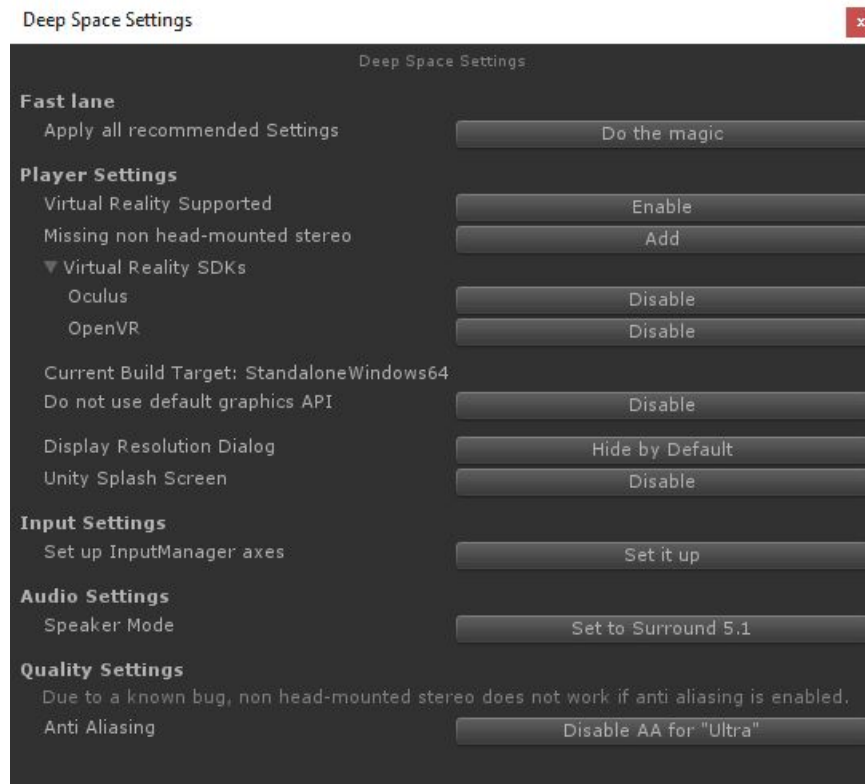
Deep Space Settings

x

Deep Space Settings

Fast lane

Apply all recommended Settings | Do the magic

Player Settings

Virtual Reality Supported | Enable

Missing non head-mounted stereo | Add

▼ Virtual Reality SDKs

Oculus | Disable

OpenVR | Disable

Current Build Target: StandaloneWindows64

Do not use default graphics API | Disable

Display Resolution Dialog | Hide by Default

Unity Splash Screen | Disable

Input Settings

Set up InputManager axes | Set it up

Audio Settings

Speaker Mode | Set to Surround 5.1

Quality Settings

Due to a known bug, non head-mounted stereo does not work if anti aliasing is enabled.

Anti Aliasing | Disable AA for "Ultra"